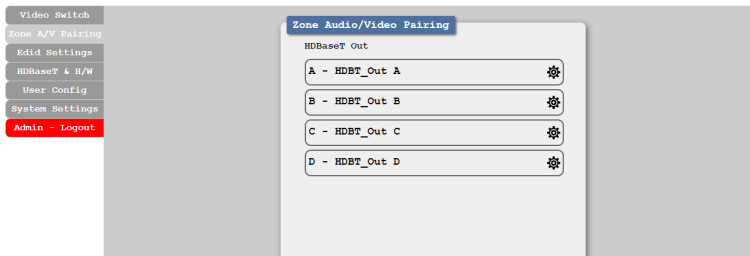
Video Switch
Zone A/V Pairing
Edid Settings
HDBaseT & H/W
User Config
System Settings
Admin - Logout

Zone Audio/Video Pairing

HDBaseT Out

A - HDBT_Out A

B - HDBT_Out B

C - HDBT_Out C

D - HDBT_Out D